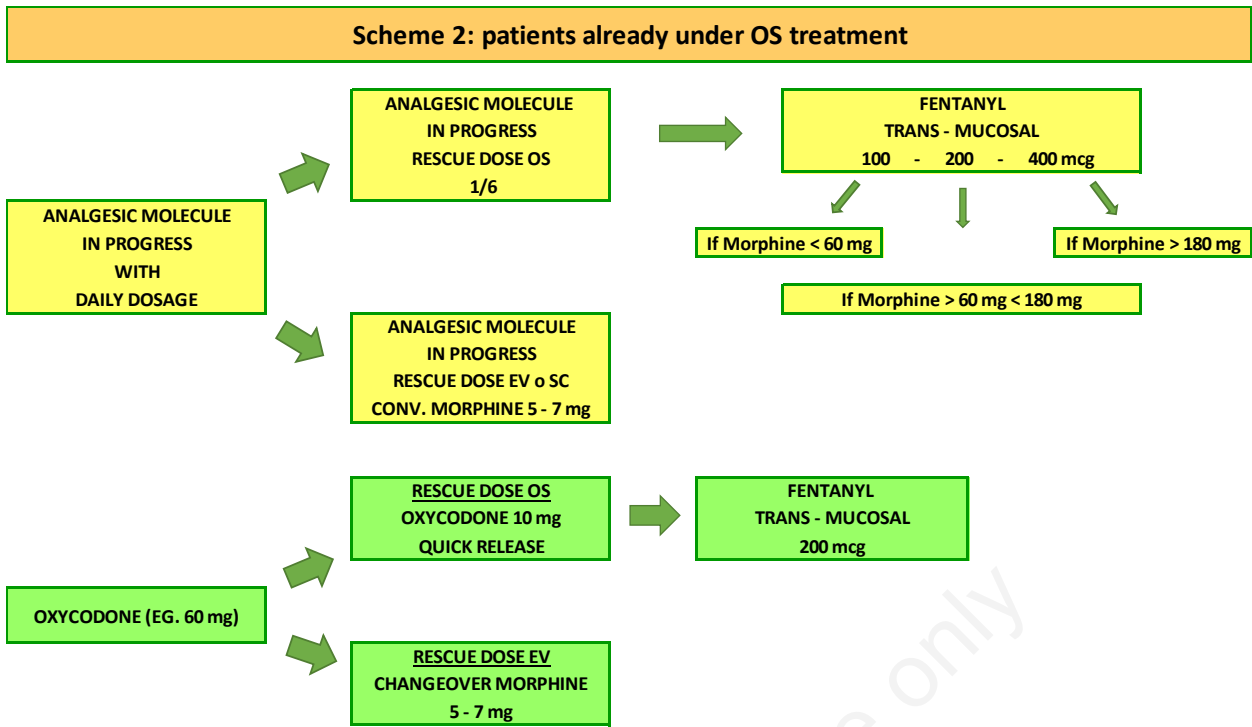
Scheme 2: patients already under OS treatment

ANALGESIC MOLECULE IN PROGRESS WITH DAILY DOSAGE

ANALGESIC MOLECULE IN PROGRESS RESCUE DOSE OS 1/6

FENTANYL TRANS - MUCOSAL 100 - 200 - 400 mcg

If Morphine < 60 mg

If Morphine > 180 mg

If Morphine > 60 mg < 180 mg

ANALGESIC MOLECULE IN PROGRESS RESCUE DOSE EV o SC CONV. MORPHINE 5 - 7 mg

OXYCODONE (EG. 60 mg)

RESCUE DOSE OS
OXYCODONE 10 mg QUICK RELEASE

FENTANYL TRANS - MUCOSAL 200 mcg

RESCUE DOSE EV
CHANGEOVER MORPHINE 5 - 7 mg

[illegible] only